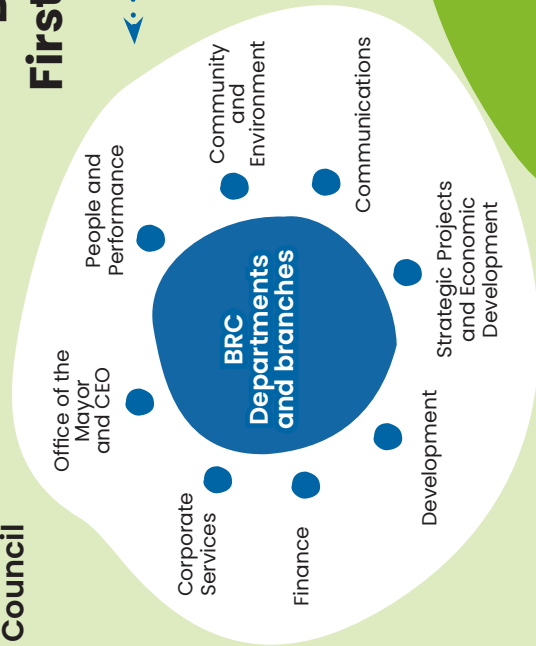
Firs

Council

BRC Departments and branches

Office of the Mayor and CEO

People and Performance

Community and Environment

Communications

Strategic Projects and Economic Development

Development

Finance

Corporate Services